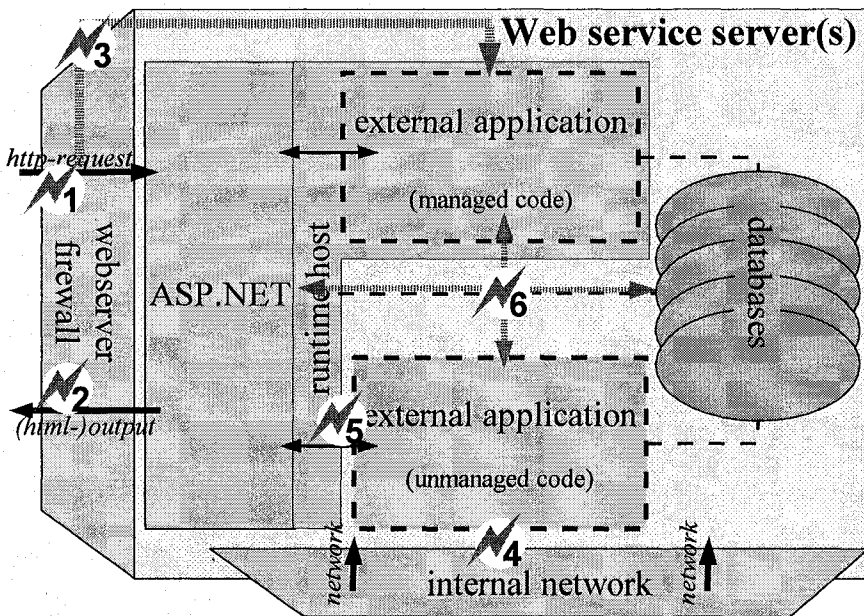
Web service server(s)

3

http-request

1

webserver firewall

2

(html-)output

ASP.NET

runtime host

external application

(managed code)

6

databases

5

external application

(unmanaged code)

4

network

internal network

network